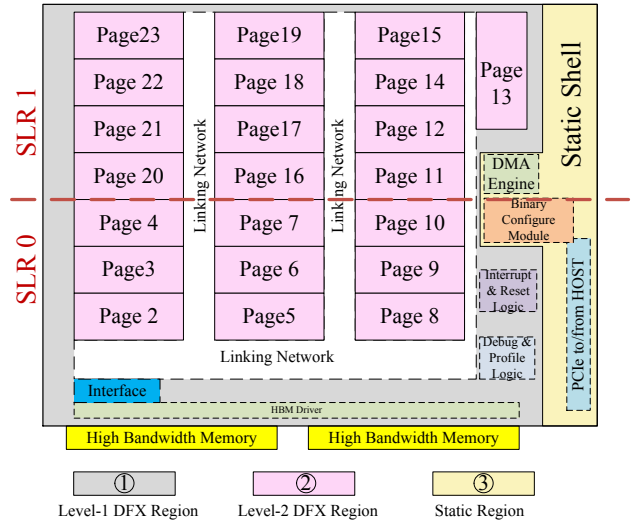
SLR 1

SLR 0

Page23
Page 22
Page 21
Page 20
Page 4
Page3
Page 2

Linking Network

Page19
Page 18
Page17
Page 16
Page 7
Page 6
Page5

Linking Network

Page15
Page 14
Page 12
Page 11
Page 10
Page 9
Page 8

Page 13

DMA Engine

Binary Configure Module

Interrupt & Reset Logic

Debug & Profile Logic

Static Shell

PCIe to/from HOST

Linking Network

Interface

HBM Driver

High Bandwidth Memory

High Bandwidth Memory

①
Level-1 DFX Region

②
Level-2 DFX Region

③
Static Region